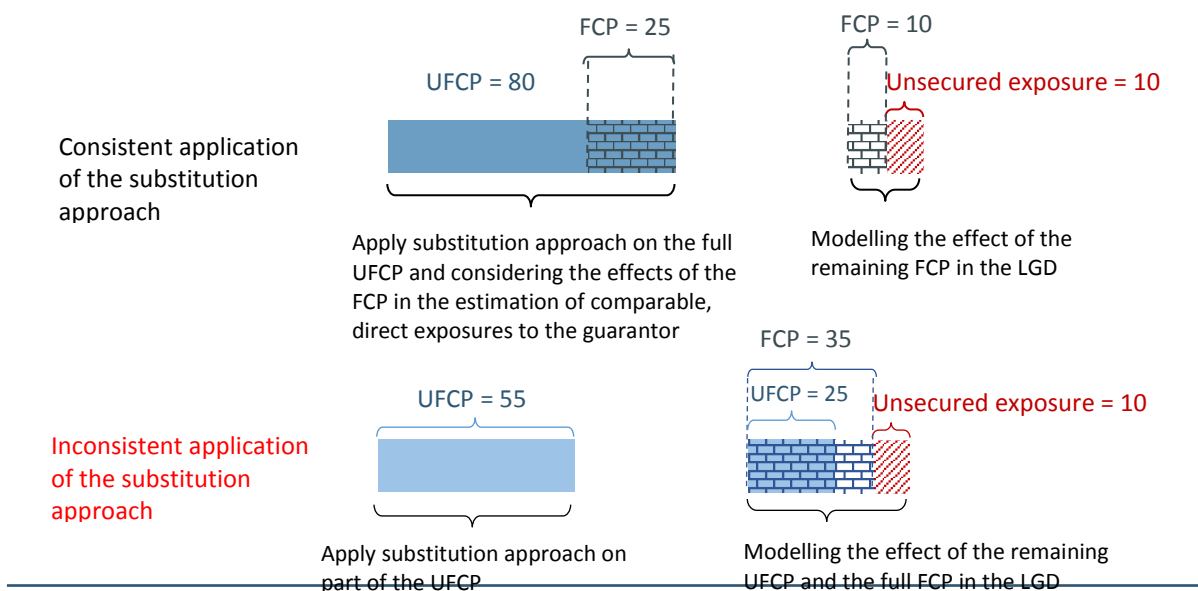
Consistent application of the substitution approach

UFCP = 80

FCP = 25

FCP = 10

Unsecured exposure = 10

Apply substitution approach on the full UFCP and considering the effects of the FCP in the estimation of comparable, direct exposures to the guarantor

Modelling the effect of the remaining FCP in the LGD

Inconsistent application of the substitution approach

UFCP = 55

FCP = 35

UFCP = 25

Unsecured exposure = 10

Apply substitution approach on part of the UFCP

Modelling the effect of the remaining UFCP and the full FCP in the LGD